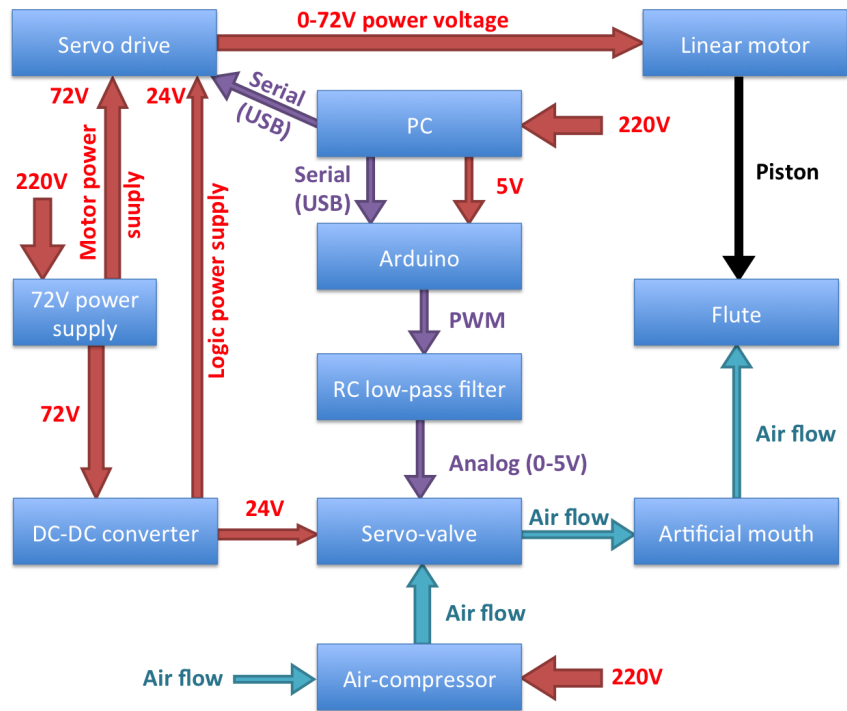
Servo drive

0-72V power voltage

Linear motor

72V

24V

Serial (USB)

PC

220V

220V

Motor power supply

Logic power supply

Serial (USB)

5V

Piston

Arduino

72V power supply

PWM

Flute

RC low-pass filter

72V

Air flow

Analog (0-5V)

DC-DC converter

24V

Servo-valve

Air flow

Artificial mouth

Air flow

Air flow

Air-compressor

220V